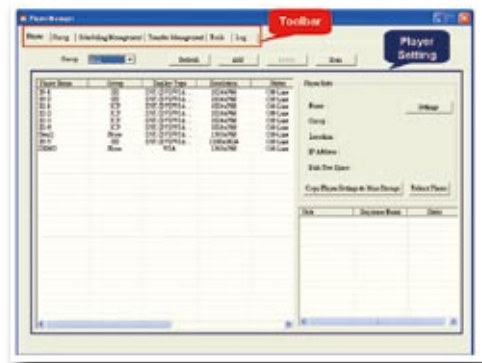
Player Manager

Toolbar

Player | Group | Scheduling Management | Transfer Management | Tools | Log

Player Setting

Group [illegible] Refresh Add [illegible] Delete

| Player Name | Group | Display Type | Resolution | Status |
|---|---|---|---|---|
| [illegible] | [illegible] | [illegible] | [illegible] | Off-Line |
| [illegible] | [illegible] | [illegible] | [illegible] | Off-Line |
| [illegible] | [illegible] | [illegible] | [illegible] | Off-Line |
| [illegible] | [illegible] | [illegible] | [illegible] | Off-Line |
| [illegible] | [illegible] | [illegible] | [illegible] | Off-Line |
| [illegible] | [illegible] | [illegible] | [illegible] | Off-Line |
| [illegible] | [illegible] | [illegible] | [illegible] | Off-Line |
| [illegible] | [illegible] | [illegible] | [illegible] | Off-Line |
| DEMO | None | VGA | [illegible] | Off-Line |

Player Info

Name Settings

Group

Location

IP Address

Disk Free Space

Copy Player Settings to Mass Storage Reboot Player

| Date | Displayer Name | Status |
|---|---|---|